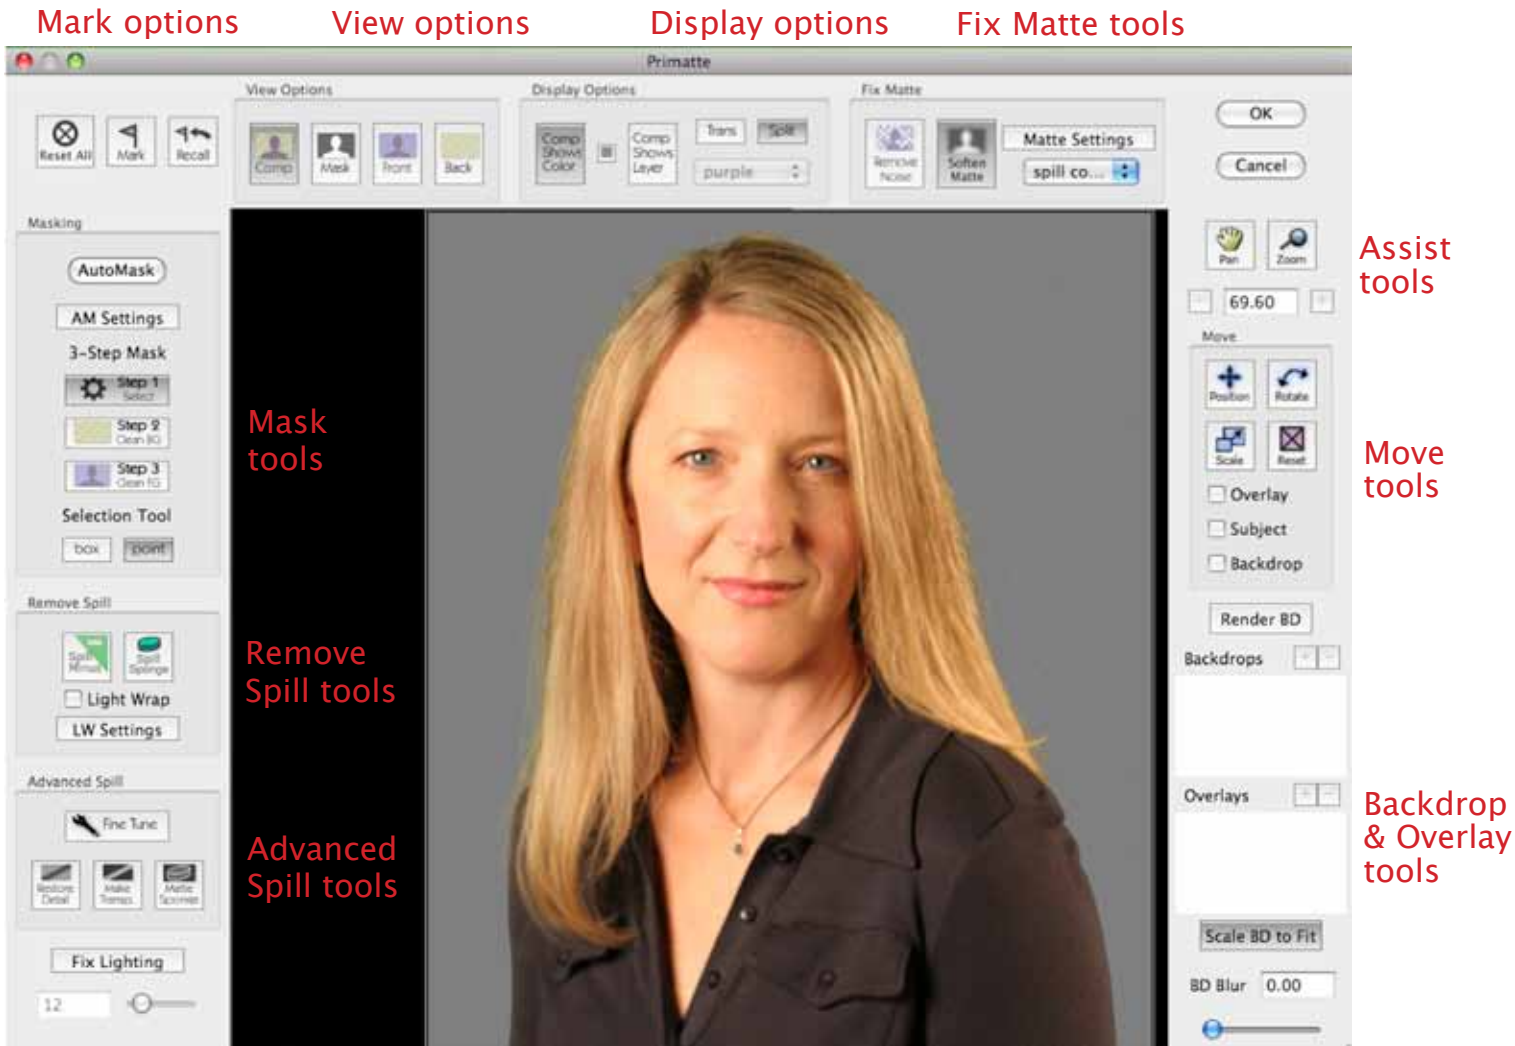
Mark options View options Display options Fix Matte tools

Primatte

Reset All Mark Recall

View Options
Comp Mask Front Back

Display Options
Comp Shows Color Comp Shows Layer Trans Split purple

Fix Matte
Remove Noise Soften Matte Matte Settings spill co...

OK
Cancel

Masking
AutoMask
AM Settings
3-Step Mask
Step 1 Select
Step 2 Clean BG
Step 3 Clean FG
Selection Tool
box point

Remove Spill
Spill Remove Spill Sponge
Light Wrap
LW Settings

Advanced Spill
Fine Tune
Restore Detail Make Trans Matte Sponge

Fix Lighting
12

Mask tools

Remove Spill tools

Advanced Spill tools

Pan Zoom
69.60

Assist tools

Move
Position Rotate
Scale Reset
Overlay
Subject
Backdrop

Move tools

Render BD
Backdrops
Overlays

Backdrop & Overlay tools

Scale BD to Fit
BD Blur 0.00